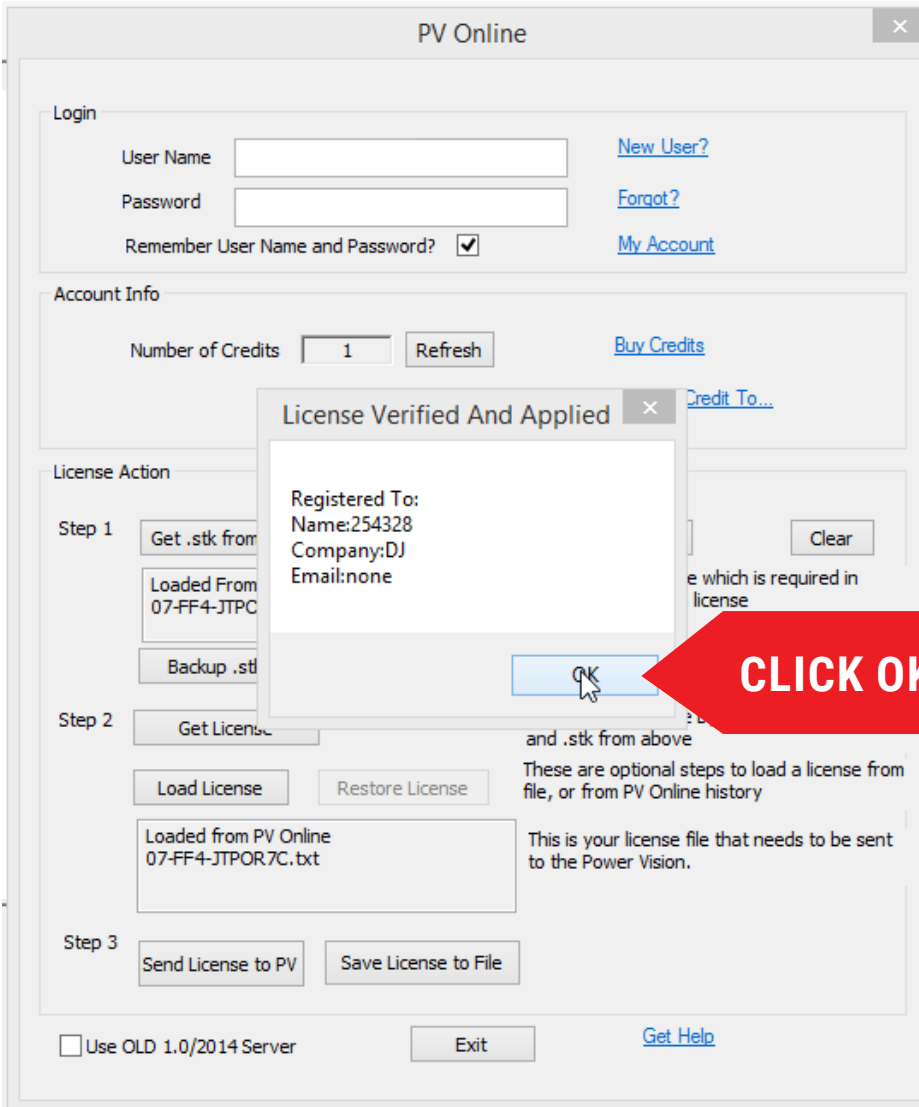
PV Online

Login

User Name

Password

Remember User Name and Password?

New User?

Forgot?

My Account

Account Info

Number of Credits 1 Refresh

Buy Credits

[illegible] Credit To...

License Action

Step 1

Get .stk from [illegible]

Clear

Loaded From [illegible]
07-FF4-JTPC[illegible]

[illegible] e which is required in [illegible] license

Backup .stl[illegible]

Step 2

Get License

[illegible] e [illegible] and .stk from above

Load License

Restore License

These are optional steps to load a license from file, or from PV Online history

Loaded from PV Online
07-FF4-JTPOR7C.txt

This is your license file that needs to be sent to the Power Vision.

Step 3

Send License to PV

Save License to File

Use OLD 1.0/2014 Server

Exit

Get Help

License Verified And Applied

Registered To:
Name:254328
Company:DJ
Email:none

OK

CLICK OK